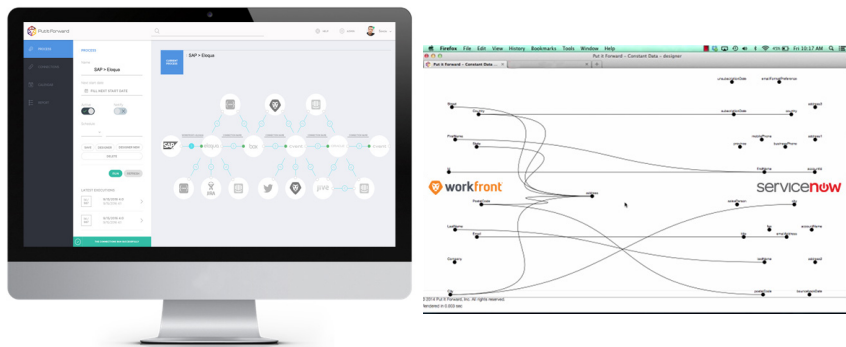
Put it Forward

PROCESS

SAP > Eloqua

SAP

Eloqua

Tibco

jive

Firefox File Edit View History Bookmarks Tools Window Help

Fri 10:17 AM

Put it Forward – Constant Data - designer

workfront

servicenow

© 2014 Put It Forward, Inc. All rights reserved.
Rendered in 0.000 sec